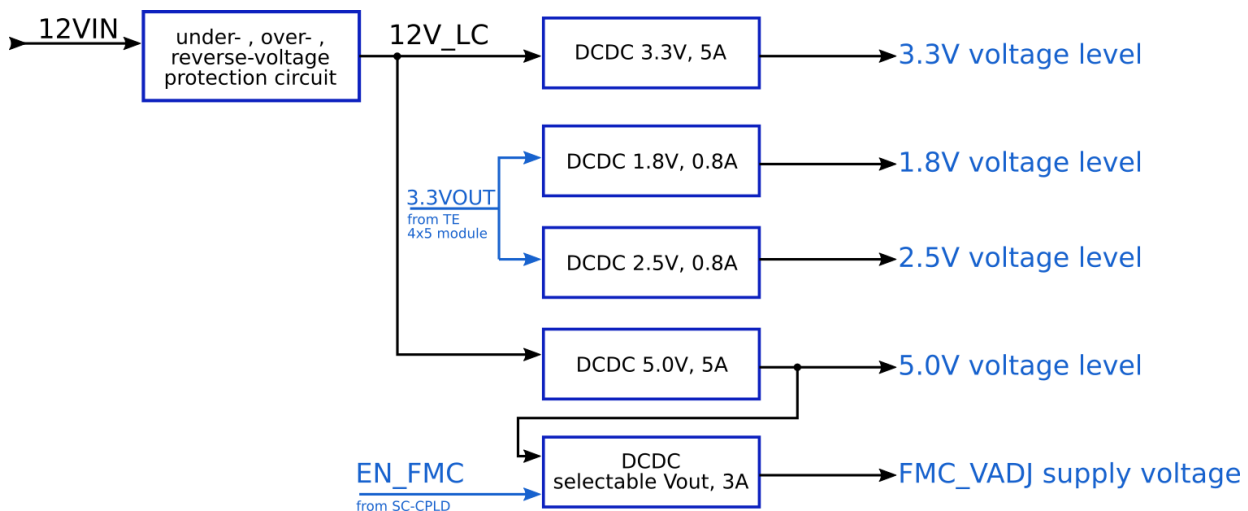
12VIN

under- , over- , reverse-voltage protection circuit

12V_LC

DCDC 3.3V, 5A

3.3V voltage level

DCDC 1.8V, 0.8A

1.8V voltage level

3.3VOUT
from TE
4x5 module

DCDC 2.5V, 0.8A

2.5V voltage level

DCDC 5.0V, 5A

5.0V voltage level

EN_FMC
from SC-CPLD

DCDC
selectable Vout, 3A

FMC_VADJ supply voltage